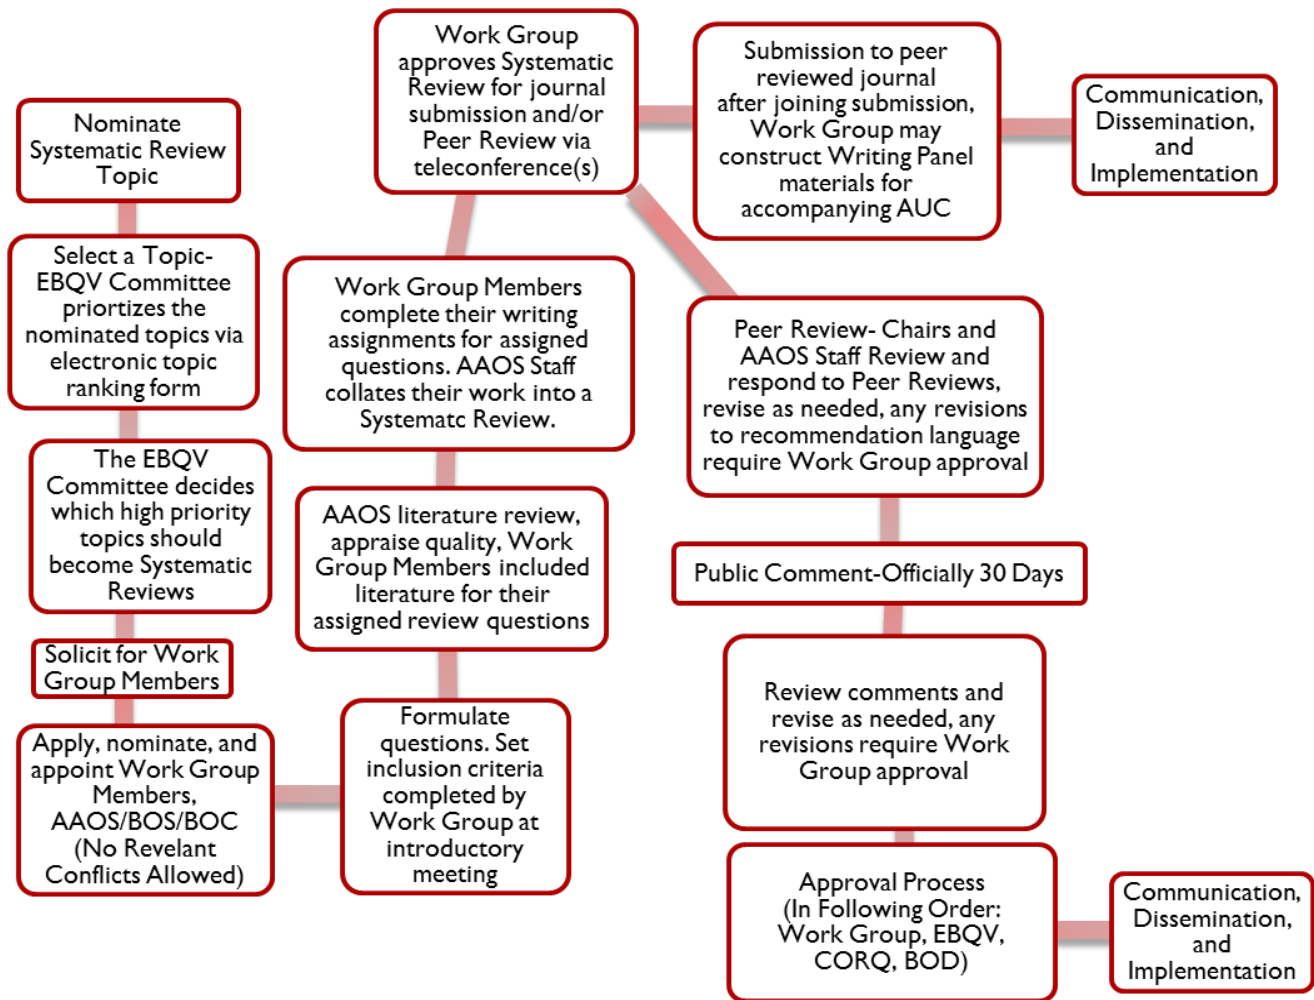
Nominate Systematic Review Topic

Select a Topic- EBQV Committee priortizes the nominated topics via electronic topic ranking form

The EBQV Committee decides which high priority topics should become Systematic Reviews

Solicit for Work Group Members

Apply, nominate, and appoint Work Group Members, AAOS/BOS/BOC (No Revelant Conflicts Allowed)

Formulate questions. Set inclusion criteria completed by Work Group at introductory meeting

AAOS literature review, appraise quality, Work Group Members included literature for their assigned review questions

Work Group Members complete their writing assignments for assigned questions. AAOS Staff collates their work into a Systematc Review.

Work Group approves Systematic Review for journal submission and/or Peer Review via teleconference(s)

Submission to peer reviewed journal after joining submission, Work Group may construct Writing Panel materials for accompanying AUC

Communication, Dissemination, and Implementation

Peer Review- Chairs and AAOS Staff Review and respond to Peer Reviews, revise as needed, any revisions to recommendation language require Work Group approval

Public Comment-Officially 30 Days

Review comments and revise as needed, any revisions require Work Group approval

Approval Process (In Following Order: Work Group, EBQV, CORQ, BOD)

Communication, Dissemination, and Implementation